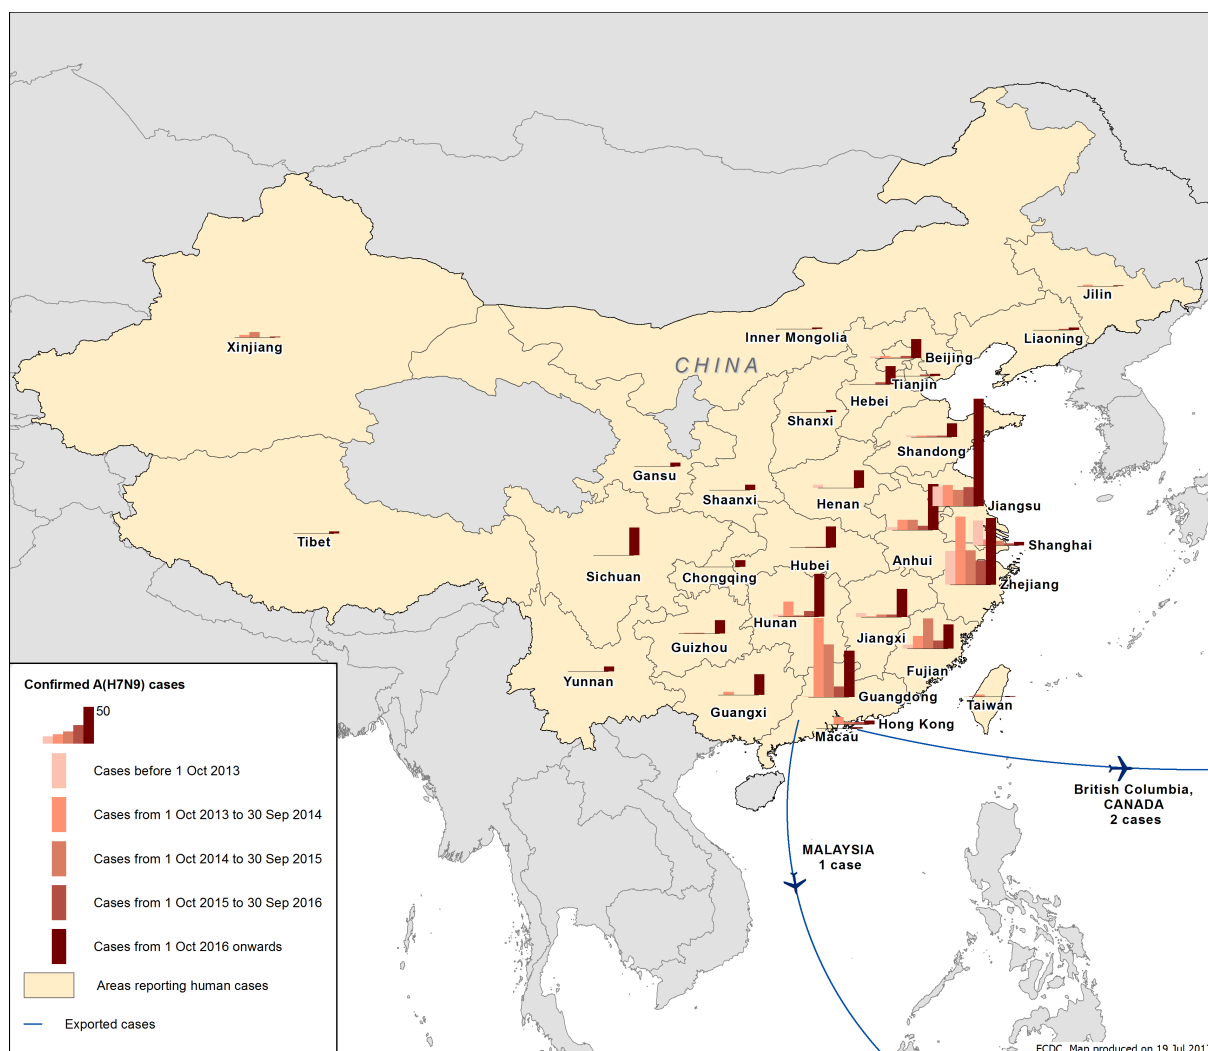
Xinjiang
Inner Mongolia
CHINA
Jilin
Liaoning
Beijing
Tianjin
Hebei
Shanxi
Shandong
Gansu
Shaanxi
Henan
Jiangsu
Tibet
Shanghai
Sichuan
Chongqing
Hubei
Anhui
Zhejiang
Hunan
Jiangxi
Guizhou
Fujian
Yunnan
Guangdong
Taiwan
Guangxi
Hong Kong
Macau
British Columbia, CANADA 2 cases
MALAYSIA 1 case

Confirmed A(H7N9) cases
50
Cases before 1 Oct 2013
Cases from 1 Oct 2013 to 30 Sep 2014
Cases from 1 Oct 2014 to 30 Sep 2015
Cases from 1 Oct 2015 to 30 Sep 2016
Cases from 1 Oct 2016 onwards
Areas reporting human cases
Exported cases

ECDC. Map produced on 19 Jul 201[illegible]